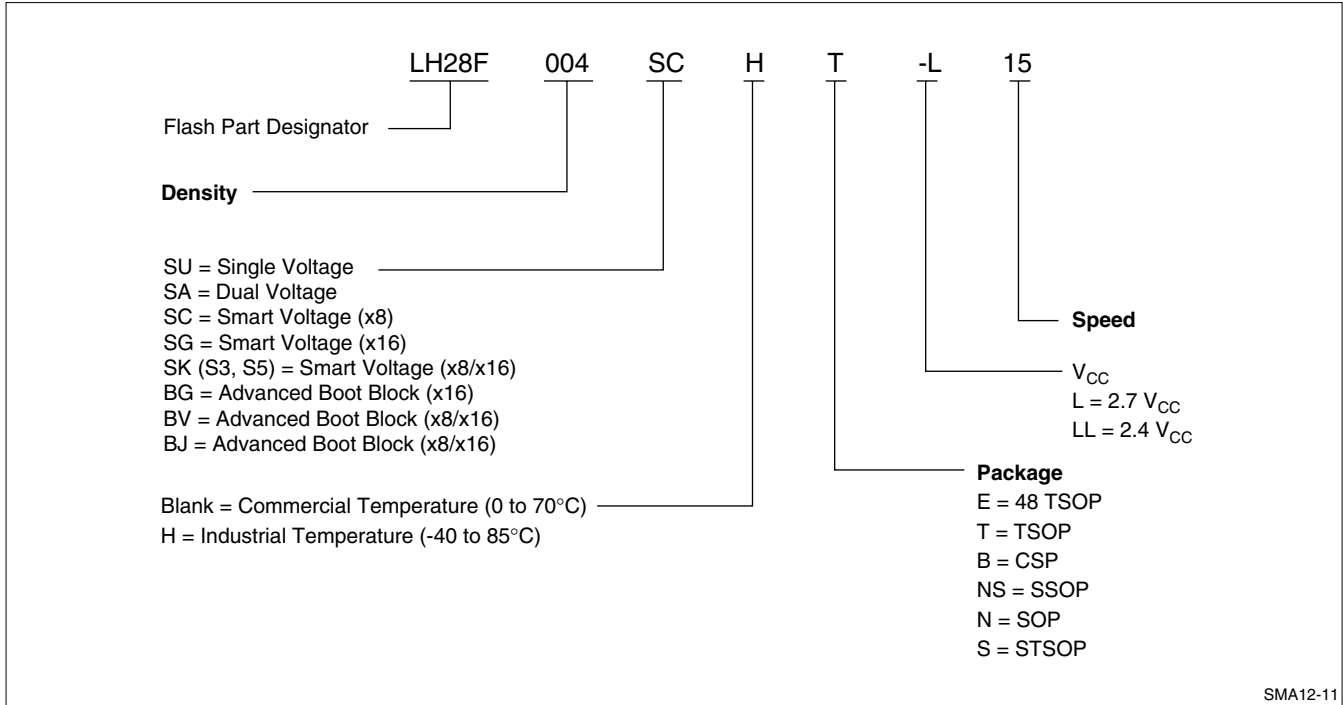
LH28F 004 SC H T -L 15

Flash Part Designator

**Density**

SU = Single Voltage
SA = Dual Voltage
SC = Smart Voltage (x8)
SG = Smart Voltage (x16)
SK (S3, S5) = Smart Voltage (x8/x16)
BG = Advanced Boot Block (x16)
BV = Advanced Boot Block (x8/x16)
BJ = Advanced Boot Block (x8/x16)

Blank = Commercial Temperature (0 to 70°C)
H = Industrial Temperature (-40 to 85°C)

**Speed**

$V_{CC}$
L = 2.7 $V_{CC}$
LL = 2.4 $V_{CC}$

**Package**
E = 48 TSOP
T = TSOP
B = CSP
NS = SSOP
N = SOP
S = STSOP

SMA12-11